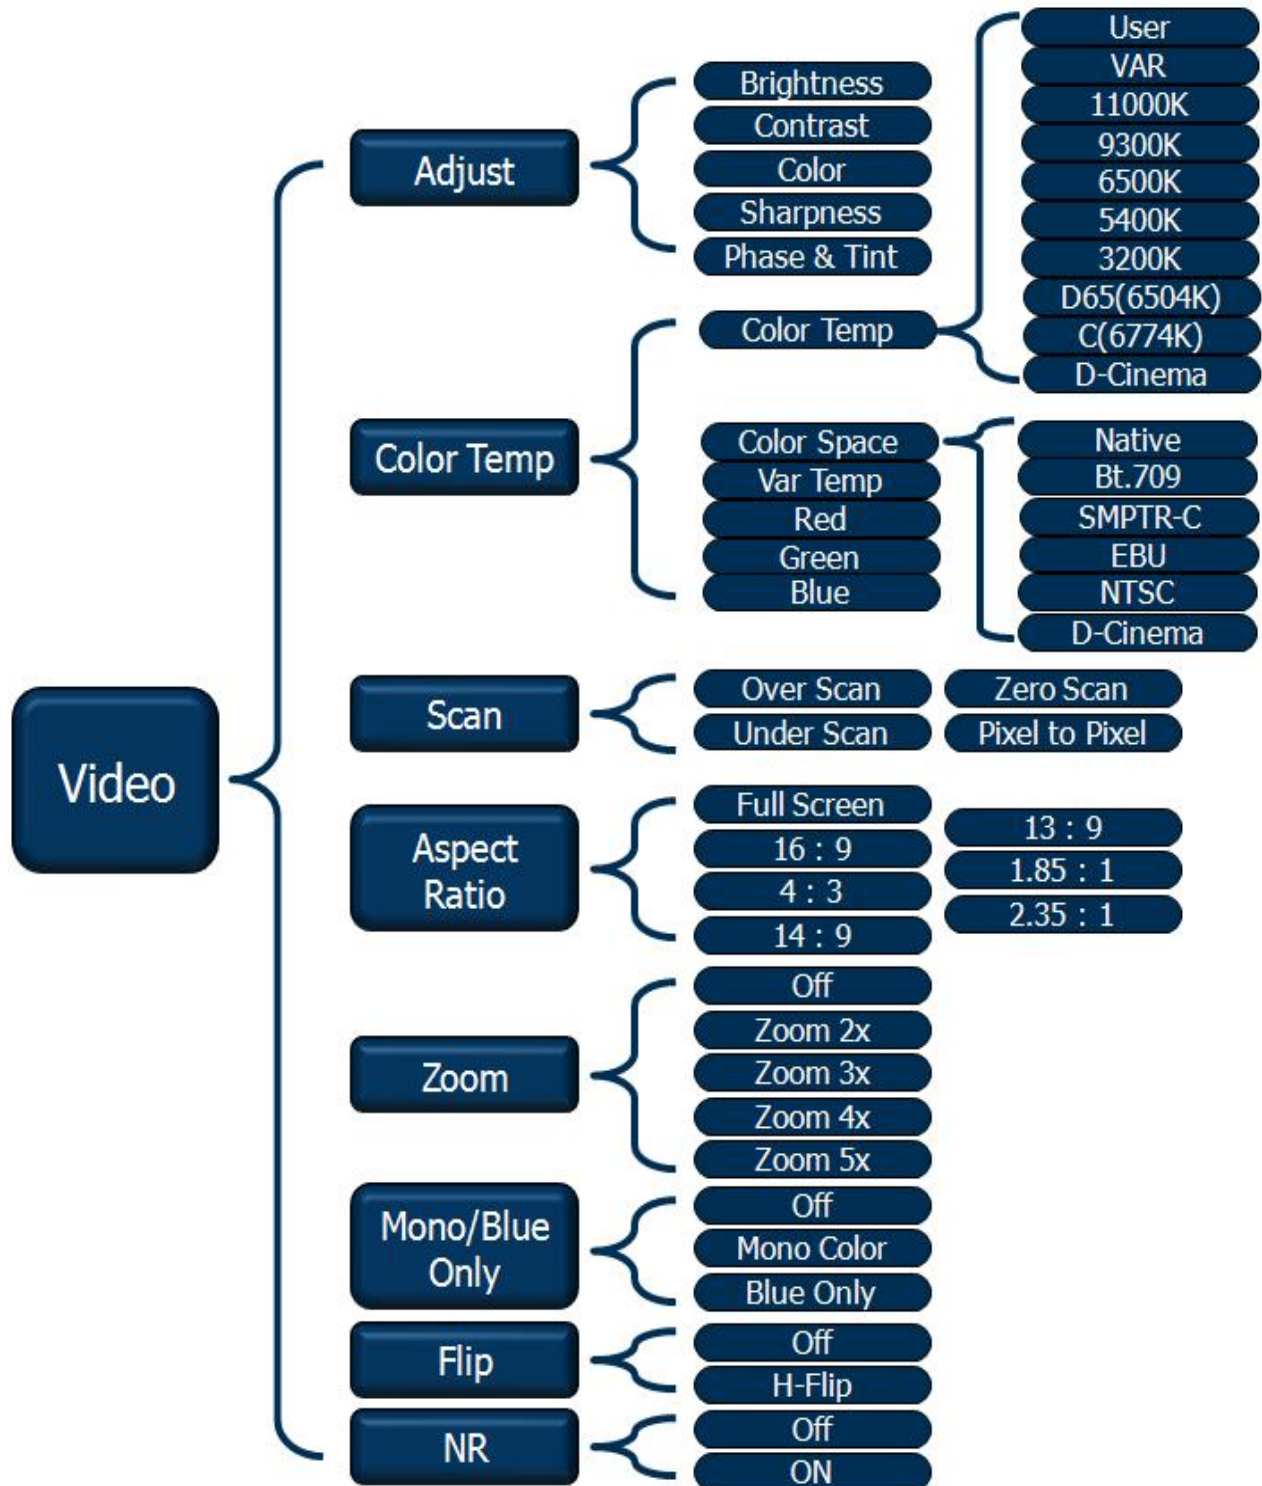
Video

Adjust
Brightness
Contrast
Color
Sharpness
Phase & Tint

Color Temp
Color Temp
User
VAR
11000K
9300K
6500K
5400K
3200K
D65(6504K)
C(6774K)
D-Cinema

Color Space
Native
Bt.709
SMPTR-C
EBU
NTSC
D-Cinema
Var Temp
Red
Green
Blue

Scan
Over Scan
Under Scan
Zero Scan
Pixel to Pixel

Aspect Ratio
Full Screen
16 : 9
4 : 3
14 : 9
13 : 9
1.85 : 1
2.35 : 1

Zoom
Off
Zoom 2x
Zoom 3x
Zoom 4x
Zoom 5x

Mono/Blue Only
Off
Mono Color
Blue Only

Flip
Off
H-Flip

NR
Off
ON